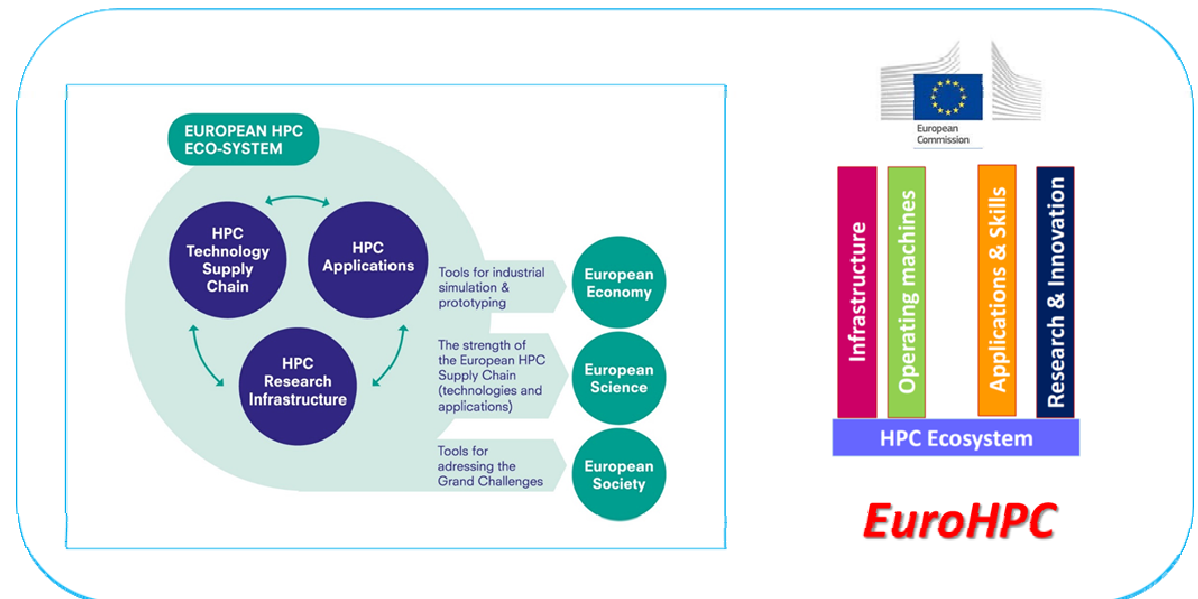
EUROPEAN HPC ECO-SYSTEM

HPC Technology Supply Chain

HPC Applications

HPC Research Infrastructure

Tools for industrial simulation & prototyping

European Economy

The strength of the European HPC Supply Chain (technologies and applications)

European Science

Tools for adressing the Grand Challenges

European Society

European Commission

Infrastructure

Operating machines

Applications & Skills

Research & Innovation

HPC Ecosystem

EuroHPC